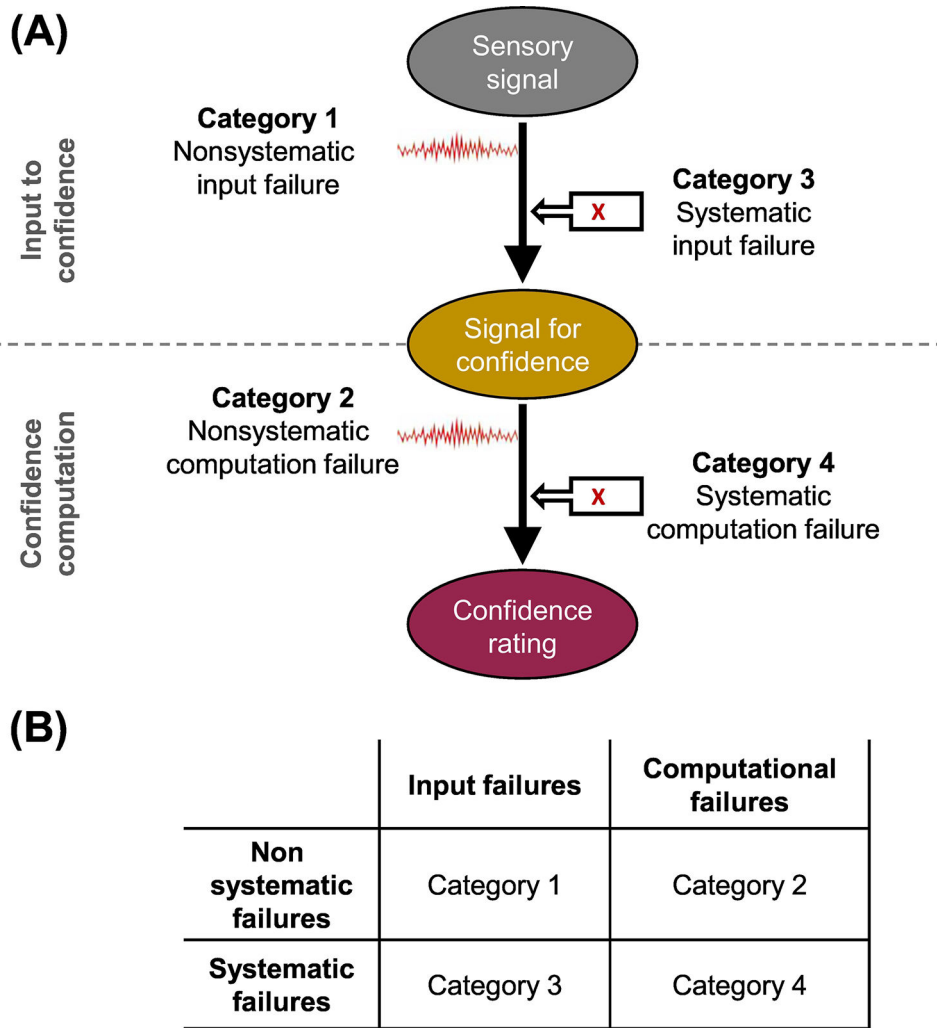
(A)

Input to confidence

Sensory signal

Category 1
Nonsystematic input failure

X

Category 3
Systematic input failure

Signal for confidence

Confidence computation

Category 2
Nonsystematic computation failure

X

Category 4
Systematic computation failure

Confidence rating

(B)

| | Input failures | Computational failures |
|---|---|---|
| Non systematic failures | Category 1 | Category 2 |
| Systematic failures | Category 3 | Category 4 |